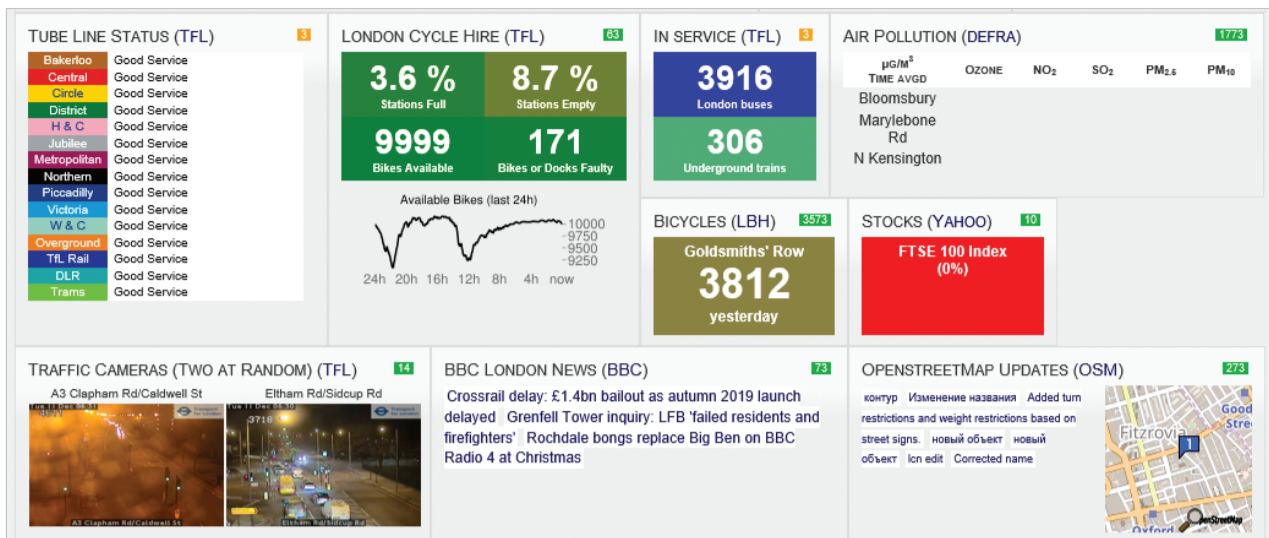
TUBE LINE STATUS (TFL) 3

| | |
|---|---|
| Bakerloo | Good Service |
| Central | Good Service |
| Circle | Good Service |
| District | Good Service |
| H & C | Good Service |
| Jubilee | Good Service |
| Metropolitan | Good Service |
| Northern | Good Service |
| Piccadilly | Good Service |
| Victoria | Good Service |
| W & C | Good Service |
| Overground | Good Service |
| TfL Rail | Good Service |
| DLR | Good Service |
| Trams | Good Service |

LONDON CYCLE HIRE (TFL) 63

3.6 % Stations Full

8.7 % Stations Empty

9999 Bikes Available

171 Bikes or Docks Faulty

Available Bikes (last 24h)

10000 9750 9500 9250

24h 20h 16h 12h 8h 4h now

IN SERVICE (TFL) 3

3916 London buses

306 Underground trains

AIR POLLUTION (DEFRA) 1773

| μg/m³ Time avgd | Ozone | $NO_2$ | $SO_2$ | $PM_{2.5}$ | $PM_{10}$ |
|---|---|---|---|---|---|
| Bloomsbury | | | | | |
| Marylebone Rd | | | | | |
| N Kensington | | | | | |

BICYCLES (LBH) 3573

Goldsmiths' Row

3812

yesterday

STOCKS (YAHOO) 10

FTSE 100 Index

(0%)

TRAFFIC CAMERAS (TWO AT RANDOM) (TFL) 14

A3 Clapham Rd/Caldwell St

Eltham Rd/Sidcup Rd

A3 Clapham Rd/Caldwell St

3718

Eltham Rd/Sidcup Rd

BBC LONDON NEWS (BBC) 73

Crossrail delay: £1.4bn bailout as autumn 2019 launch delayed Grenfell Tower inquiry: LFB 'failed residents and firefighters' Rochdale bongs replace Big Ben on BBC Radio 4 at Christmas

OPENSTREETMAP UPDATES (OSM) 273

контур Изменение названия Added turn restrictions and weight restrictions based on street signs. новый объект новый объект Icn edit Corrected name

Fitzrovia

Good Stre

1

Oxford

OpenStreetMap